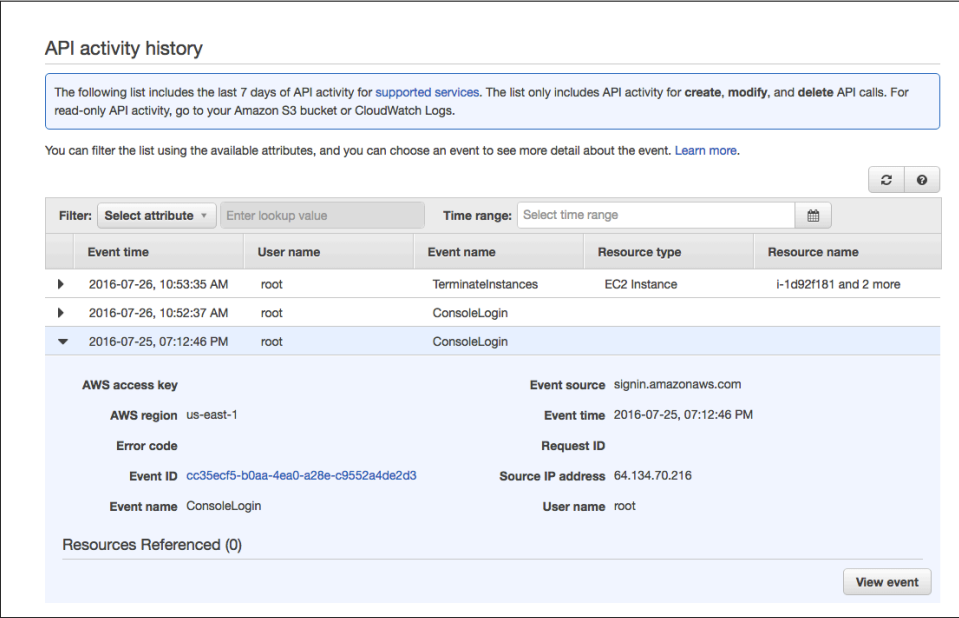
API activity history

The following list includes the last 7 days of API activity for supported services. The list only includes API activity for create, modify, and delete API calls. For read-only API activity, go to your Amazon S3 bucket or CloudWatch Logs.

You can filter the list using the available attributes, and you can choose an event to see more detail about the event. Learn more.

Filter: Select attribute ▾ Enter lookup value Time range: Select time range

| Event time | User name | Event name | Resource type | Resource name |
|---|---|---|---|---|
| 2016-07-26, 10:53:35 AM | root | TerminateInstances | EC2 Instance | i-1d92f181 and 2 more |
| 2016-07-26, 10:52:37 AM | root | ConsoleLogin | | |
| 2016-07-25, 07:12:46 PM | root | ConsoleLogin | | |

AWS access key
AWS region us-east-1
Error code
Event ID cc35ecf5-b0aa-4ea0-a28e-c9552a4de2d3
Event name ConsoleLogin

Event source signin.amazonaws.com
Event time 2016-07-25, 07:12:46 PM
Request ID
Source IP address 64.134.70.216
User name root

Resources Referenced (0)

View event